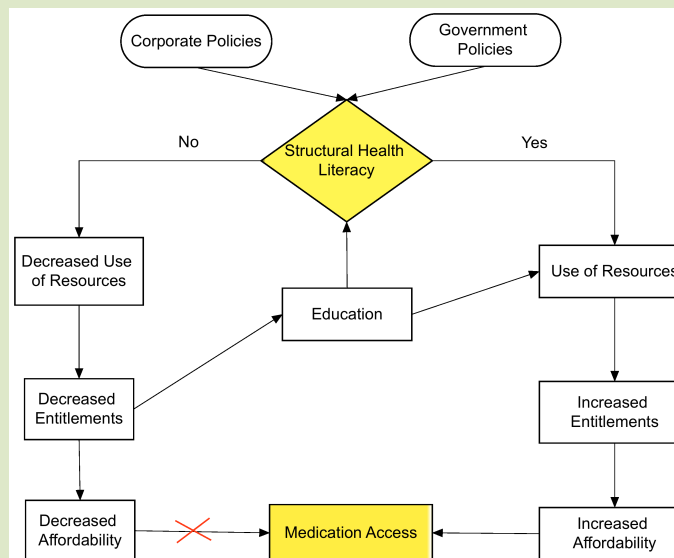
Corporate Policies

Government Policies

No

Structural Health Literacy

Yes

Decreased Use of Resources

Education

Use of Resource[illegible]

Decreased Entitlements

Increased Entitlements

Decreased Affordability

Medication Access

Increased Affordability